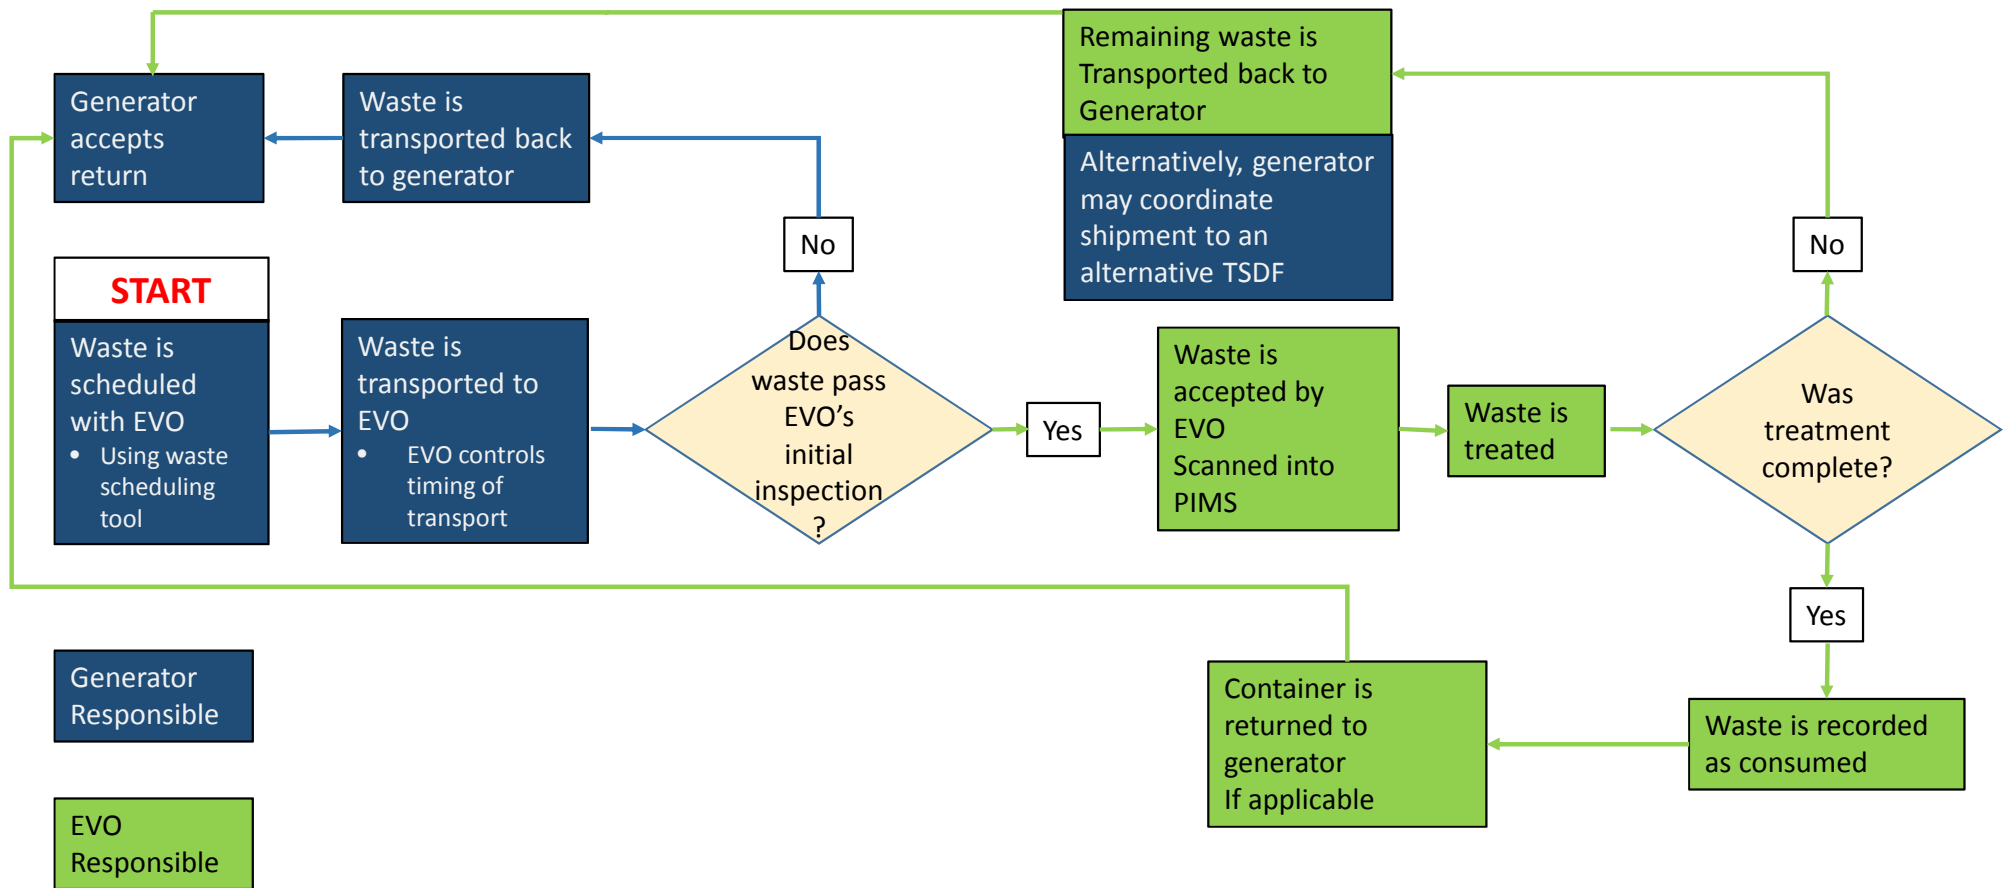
Generator accepts return

Waste is transported back to generator

Remaining waste is Transported back to Generator

Alternatively, generator may coordinate shipment to an alternative TSDF

START

Waste is scheduled with EVO
• Using waste scheduling tool

Waste is transported to EVO
• EVO controls timing of transport

No

Does waste pass EVO's initial inspection ?

Yes

Waste is accepted by EVO Scanned into PIMS

Waste is treated

No

Was treatment complete?

Yes

Container is returned to generator If applicable

Waste is recorded as consumed

Generator Responsible

EVO Responsible